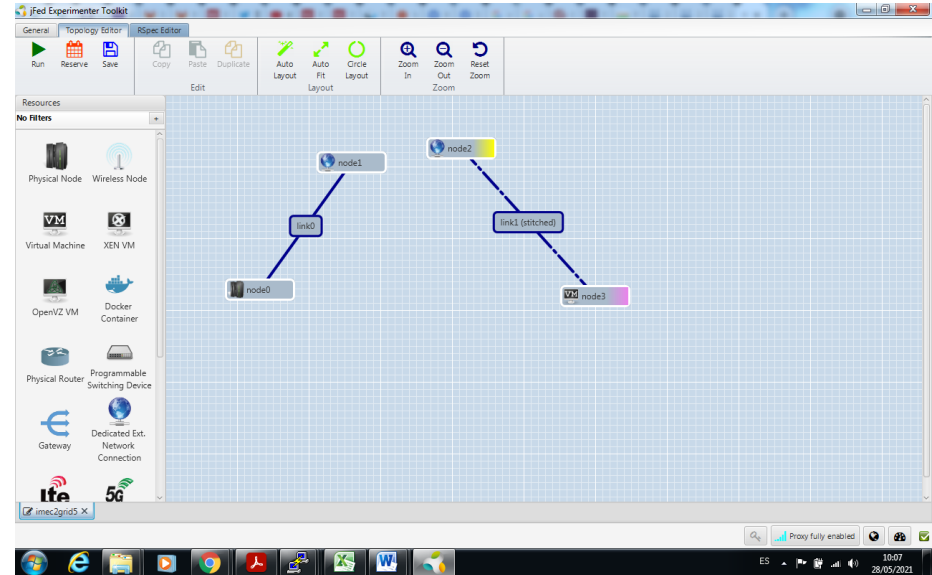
jFed Experimenter Toolkit

General | Topology Editor | RSpec Editor

Run | Reserve | Save | Copy | Paste | Duplicate | Auto Layout | Auto Fit | Circle Layout | Zoom In | Zoom Out | Reset Zoom

Edit | Layout | Zoom

Resources

No Filters

Physical Node
Wireless Node
Virtual Machine
XEN VM
OpenVZ VM
Docker Container
Physical Router
Programmable Switching Device
Gateway
Dedicated Ext. Network Connection

node1
link0
node0
node2
link1 (stitched)
node3

imec2grid5

Proxy fully enabled

ES
10:07
28/05/2021